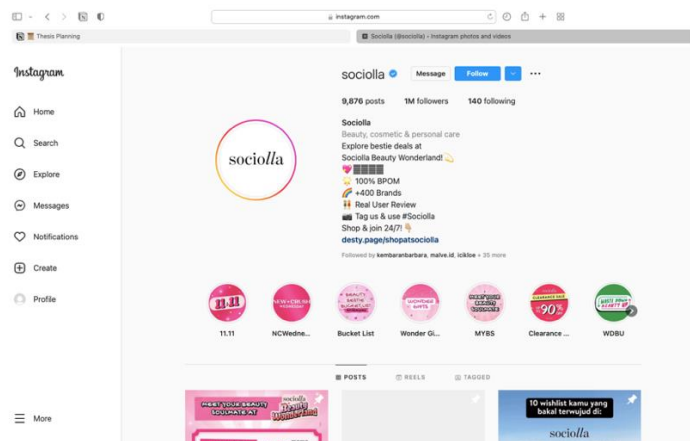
instagram.com

Thesis Planning

Sociolla (@sociolla) • Instagram photos and videos

Instagram

Home

Search

Explore

Messages

Notifications

Create

Profile

More

sociolla

Message

Follow

9,876 posts 1M followers 140 following

Sociolla

Beauty, cosmetic & personal care

Explore bestie deals at

Sociolla Beauty Wonderland! 💫

💖████

💯 100% BPOM

🌈 +400 Brands

👯 Real User Review

🎬 Tag us & use #Sociolla

Shop & join 24/7! 👇

desty.page/shopatsociolla

Followed by kembaranbarbara, malve.id, icikloe + 35 more

11.11

NCWedne...

Bucket List

Wonder Gi...

MYBS

Clearance ...

WDBU

POSTS

REELS

TAGGED

MEET YOUR BEAUTY SOULMATE AT

sociolla Beauty Wonderland

10 wishlist kamu yang bakal terwujud di:

sociolla